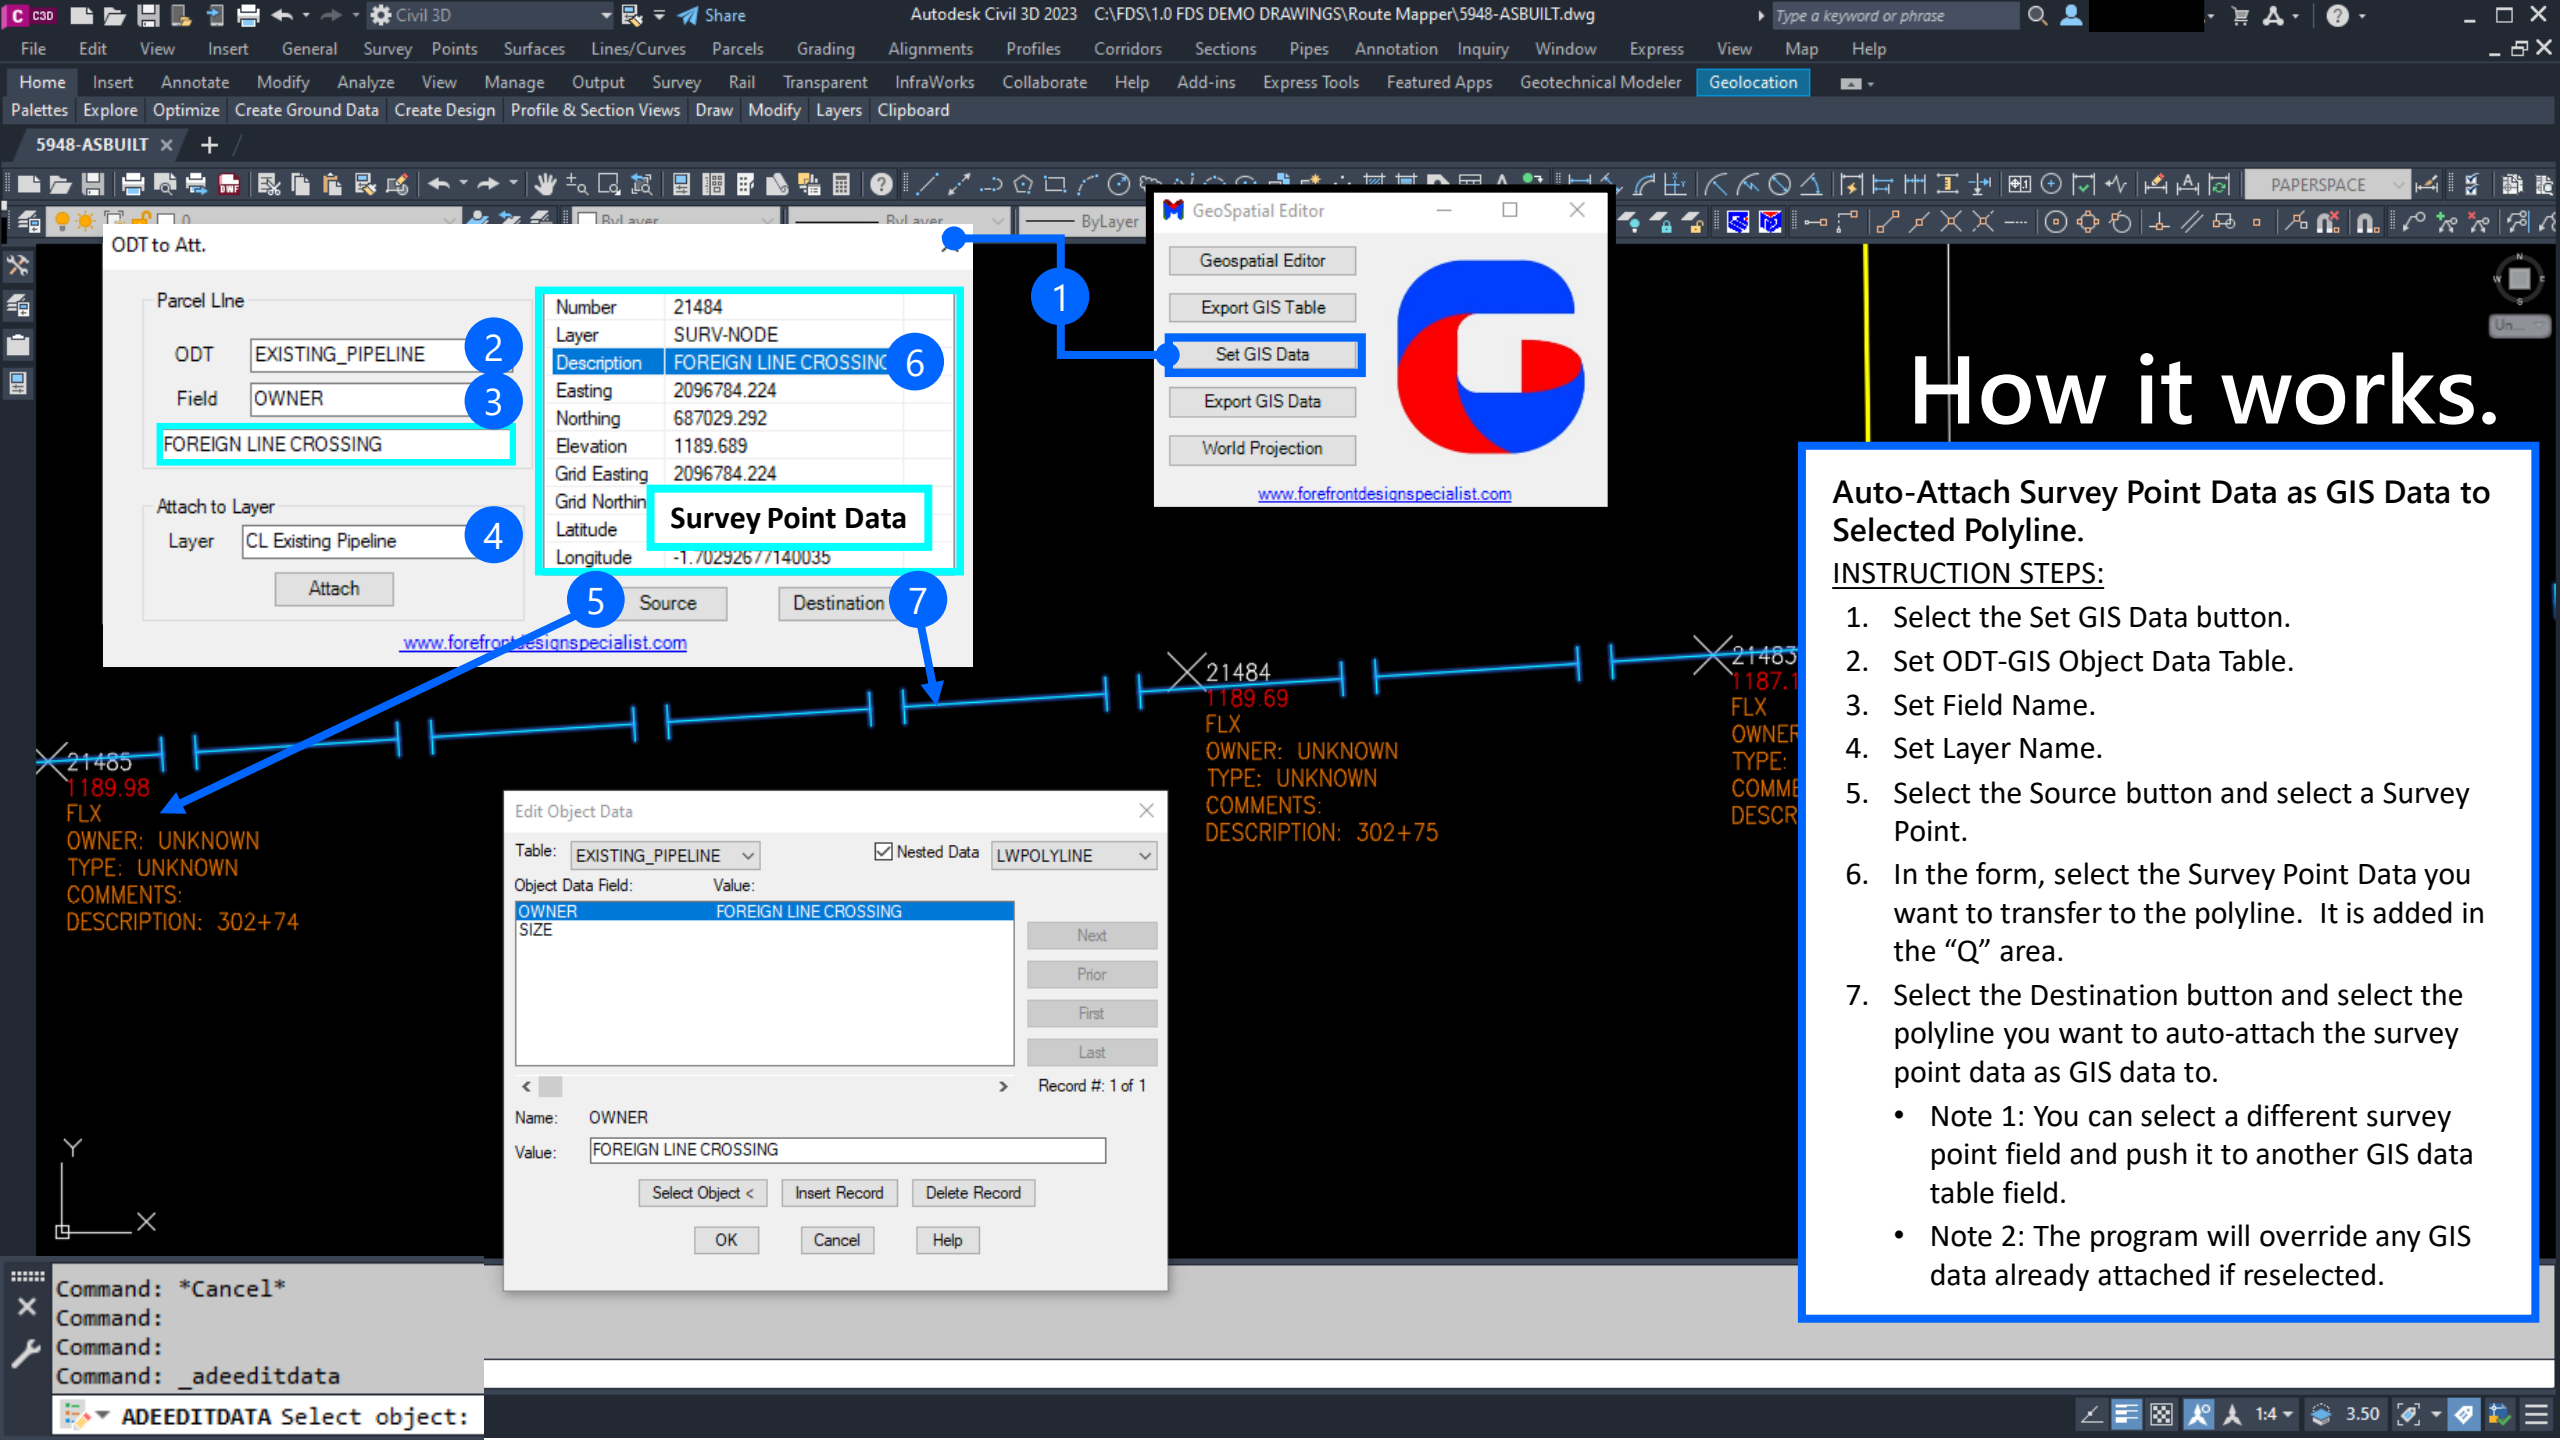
Civil 3D Share Autodesk Civil 3D 2023 C:\FDS\1.0 FDS DEMO DRAWINGS\Route Mapper\5948-ASBUILT.dwg Type a keyword or phrase

File Edit View Insert General Survey Points Surfaces Lines/Curves Parcels Grading Alignments Profiles Corridors Sections Pipes Annotation Inquiry Window Express View Map Help

Home Insert Annotate Modify Analyze View Manage Output Survey Rail Transparent InfraWorks Collaborate Help Add-ins Express Tools Featured Apps Geotechnical Modeler Geolocation

Palettes Explore Optimize Create Ground Data Create Design Profile & Section Views Draw Modify Layers Clipboard

5948-ASBUILT

PAPERSPACE

ByLayer

ODT to Att.

Parcel Line

ODT EXISTING_PIPELINE 2

Field OWNER 3

FOREIGN LINE CROSSING

Attach to Layer

Layer CL Existing Pipeline 4

Attach

| Number | 21484 |
|---|---|
| Layer | SURV-NODE |
| Description | FOREIGN LINE CROSSINC |
| Easting | 2096784.224 |
| Northing | 687029.292 |
| Elevation | 1189.689 |
| Grid Easting | 2096784.224 |
| Grid Northin | |
| Latitude | |
| Longitude | -1.70292677140035 |

6

Survey Point Data

5 Source Destination 7

www.forefrontdesignspecialist.com

1

GeoSpatial Editor

Geospatial Editor

Export GIS Table

Set GIS Data

Export GIS Data

World Projection

www.forefrontdesignspecialist.com

How it works.

21485
1189.98
FLX
OWNER: UNKNOWN
TYPE: UNKNOWN
COMMENTS:
DESCRIPTION: 302+74

21484
1189.69
FLX
OWNER: UNKNOWN
TYPE: UNKNOWN
COMMENTS:
DESCRIPTION: 302+75

21483
1187.1
FLX
OWNER
TYPE:
COMME
DESCR

Edit Object Data

Table: EXISTING_PIPELINE Nested Data LWPOLYLINE

Object Data Field: Value:

OWNER FOREIGN LINE CROSSING
SIZE

Next
Prior
First
Last

Record #: 1 of 1

Name: OWNER

Value: FOREIGN LINE CROSSING

Select Object < Insert Record Delete Record

OK Cancel Help

Auto-Attach Survey Point Data as GIS Data to Selected Polyline.

INSTRUCTION STEPS:

1. Select the Set GIS Data button.
2. Set ODT-GIS Object Data Table.
3. Set Field Name.
4. Set Layer Name.
5. Select the Source button and select a Survey Point.
6. In the form, select the Survey Point Data you want to transfer to the polyline. It is added in the “Q” area.
7. Select the Destination button and select the polyline you want to auto-attach the survey point data as GIS data to.
• Note 1: You can select a different survey point field and push it to another GIS data table field.
• Note 2: The program will override any GIS data already attached if reselected.

Y
X

Command: *Cancel*
Command:
Command:
Command: _adeeditdata

ADEEDITDATA Select object:

1:4 3.50